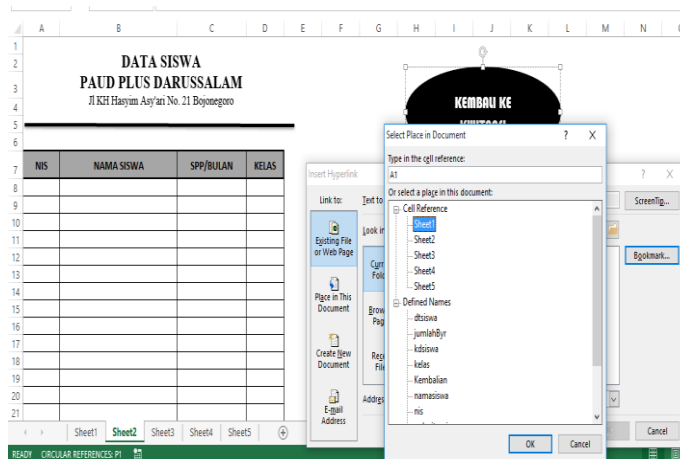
| | A | B | C | D | E | F | G | H | I | J | K | L | M | N |
|---|---|---|---|---|---|---|---|---|---|---|---|---|---|---|

DATA SISWA
PAUD PLUS DARUSSALAM
Jl KH Hasyim Asy'ari No. 21 Bojonegoro

KEMBALI KE

| NIS | NAMA SISWA | SPP/BULAN | KELAS |
|---|---|---|---|
| | | | |

1 2 3 4 5 6 7 8 9 10 11 12 13 14 15 16 17 18 19 20 21

Sheet1 Sheet2 Sheet3 Sheet4 Sheet5

READY CIRCULAR REFERENCES: P1

Insert Hyperlink
Link to:
Text to
Existing File or Web Page
Look in
Curr Fold
Place in This Document
Brow Pag
Create New Document
Rec File
E-mail Address
Address
ScreenTip...
Bookmark...
Cancel
?
X

Select Place in Document
?
X
Type in the cell reference:
A1
Or select a place in this document:
Cell Reference
Sheet1
Sheet2
Sheet3
Sheet4
Sheet5
Defined Names
dtsiswa
jumlahByr
kdsiswa
kelas
Kembalian
namasiswa
nis
OK
Cancel